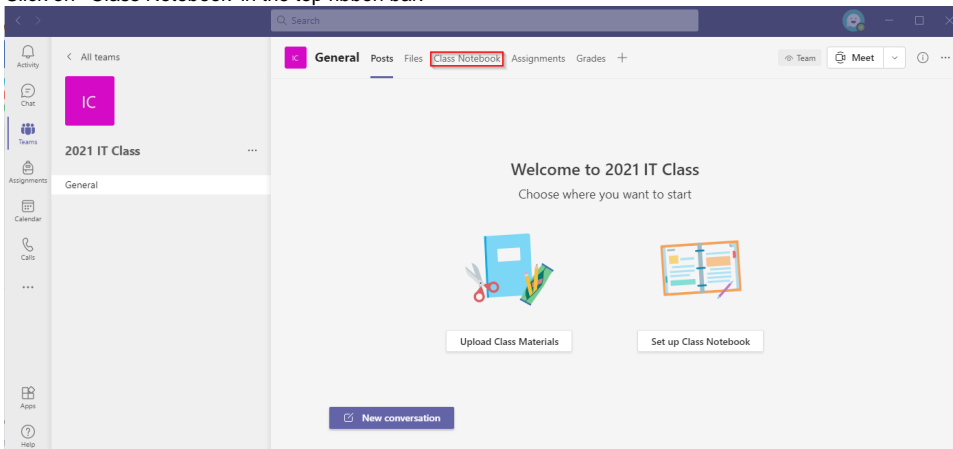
Click on "Class Notebook" in the top ribbon bar.

Search

Activity
Chat
Teams
Assignments
Calendar
Calls
...
Apps
Help

< All teams

IC

2021 IT Class ...

General

IC General Posts Files Class Notebook Assignments Grades +

Team Meet

Welcome to 2021 IT Class

Choose where you want to start

Upload Class Materials

Set up Class Notebook

New conversation